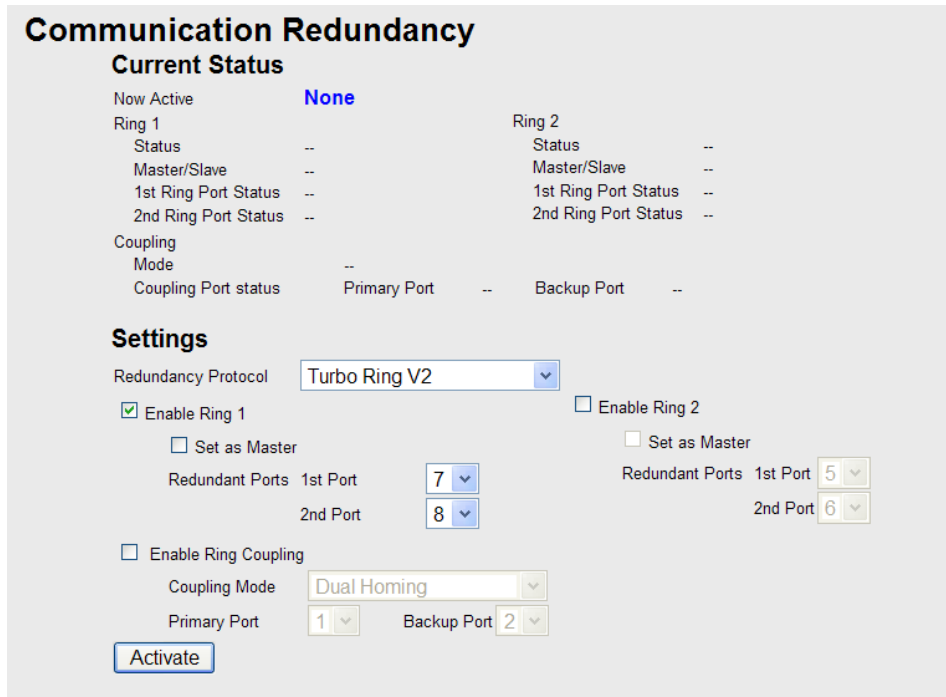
Communication Redundancy

Current Status

Now Active None

Ring 1
Status --
Master/Slave --
1st Ring Port Status --
2nd Ring Port Status --

Ring 2
Status --
Master/Slave --
1st Ring Port Status --
2nd Ring Port Status --

Coupling
Mode --
Coupling Port status Primary Port -- Backup Port --

Settings

Redundancy Protocol Turbo Ring V2

☑ Enable Ring 1
☐ Set as Master
Redundant Ports 1st Port 7
2nd Port 8

☐ Enable Ring 2
☐ Set as Master
Redundant Ports 1st Port 5
2nd Port 6

☐ Enable Ring Coupling
Coupling Mode Dual Homing
Primary Port 1 Backup Port 2

Activate